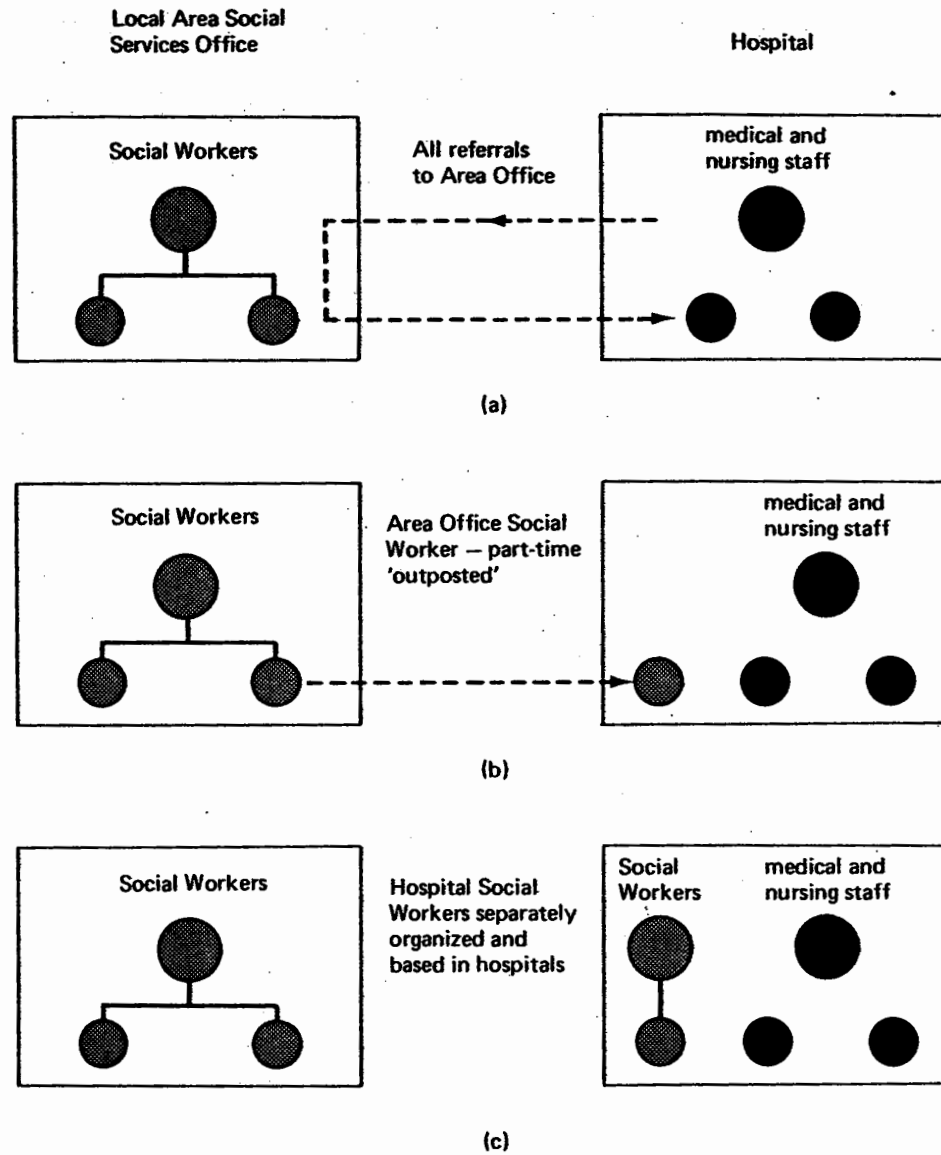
Local Area Social Services Office

Hospital

Social Workers

All referrals to Area Office

medical and nursing staff

(a)

Social Workers

Area Office Social Worker — part-time 'outposted'

medical and nursing staff

(b)

Social Workers

Hospital Social Workers separately organized and based in hospitals

Social Workers

medical and nursing staff

(c)